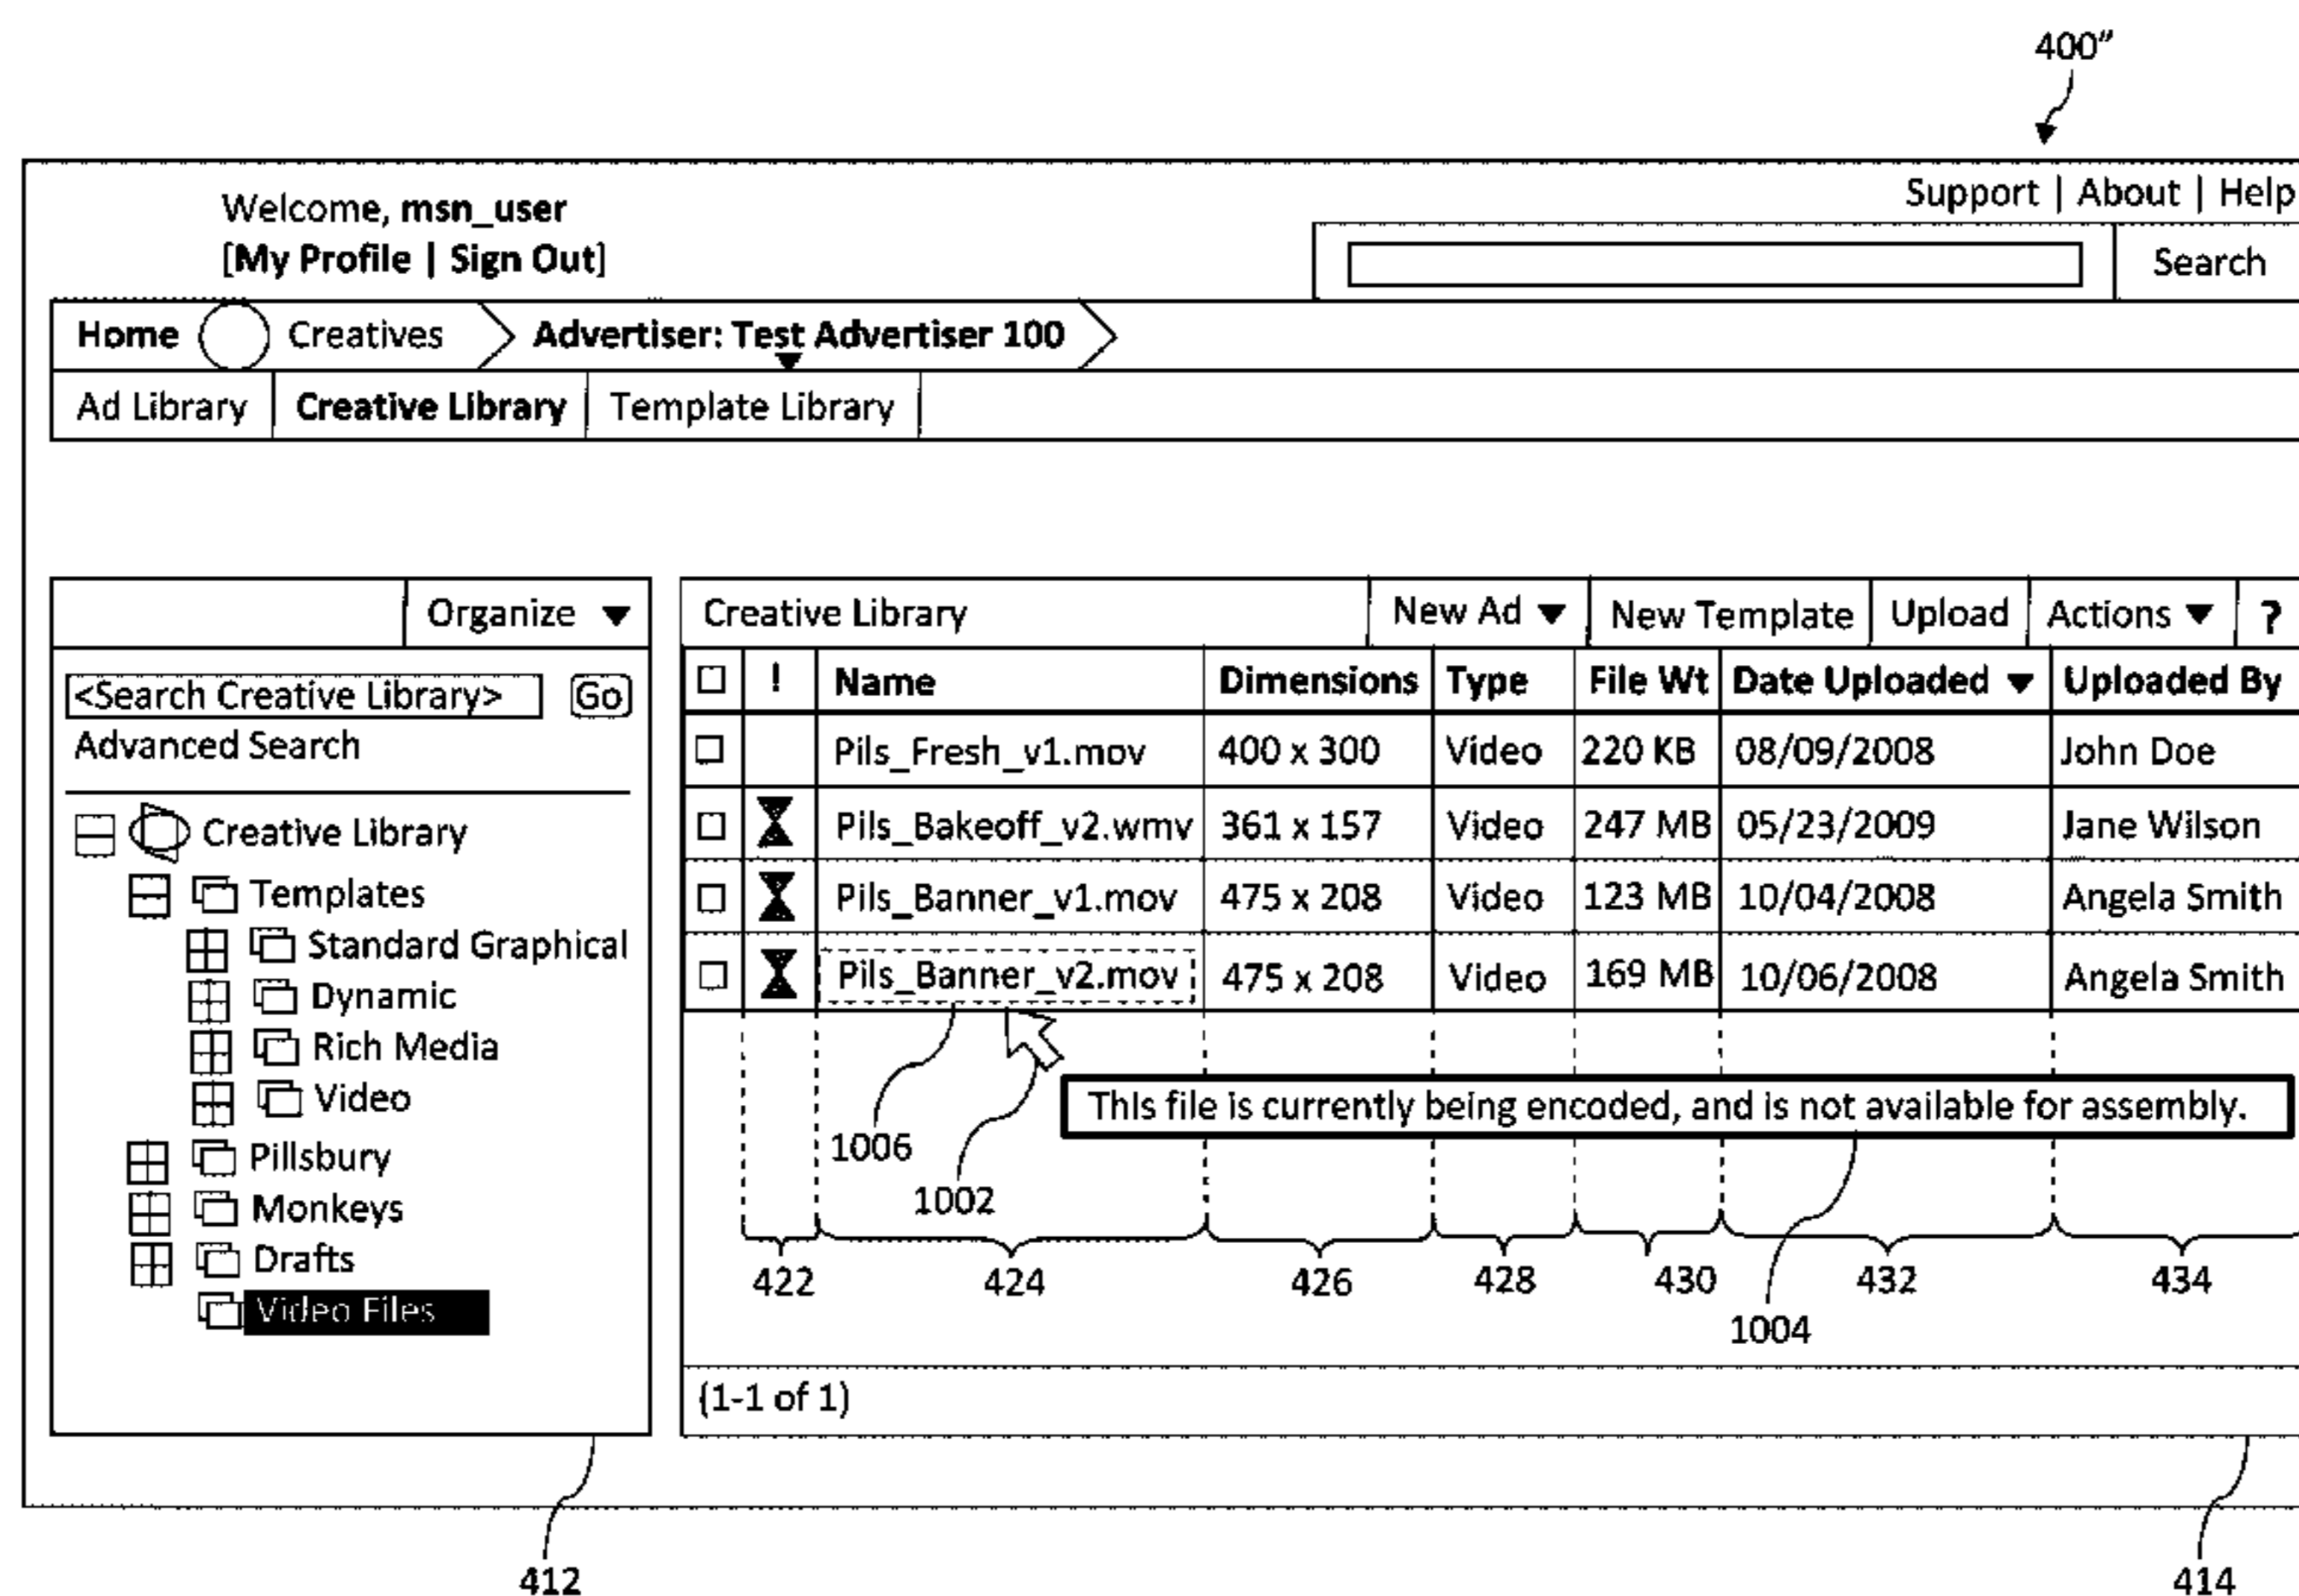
400"

Welcome, msn_user
[My Profile | Sign Out]

Support | About | Help

Search

Home Creatives Advertiser: Test Advertiser 100

Ad Library | Creative Library | Template Library

Organize ▼

<Search Creative Library> Go
Advanced Search

Creative Library
Templates
Standard Graphical
Dynamic
Rich Media
Video
Pillsbury
Monkeys
Drafts
Video Files

Creative Library New Ad ▼ New Template Upload Actions ▼ ?

| ☐ | ! | Name | Dimensions | Type | File Wt | Date Uploaded ▼ | Uploaded By |
|---|---|---|---|---|---|---|---|
| ☐ | | Pils_Fresh_v1.mov | 400 x 300 | Video | 220 KB | 08/09/2008 | John Doe |
| ☐ | | Pils_Bakeoff_v2.wmv | 361 x 157 | Video | 247 MB | 05/23/2009 | Jane Wilson |
| ☐ | | Pils_Banner_v1.mov | 475 x 208 | Video | 123 MB | 10/04/2008 | Angela Smith |
| ☐ | | Pils_Banner_v2.mov | 475 x 208 | Video | 169 MB | 10/06/2008 | Angela Smith |

This file is currently being encoded, and is not available for assembly.

1006
1002
422 424 426 428 430 432 434
1004

(1-1 of 1)

412
414